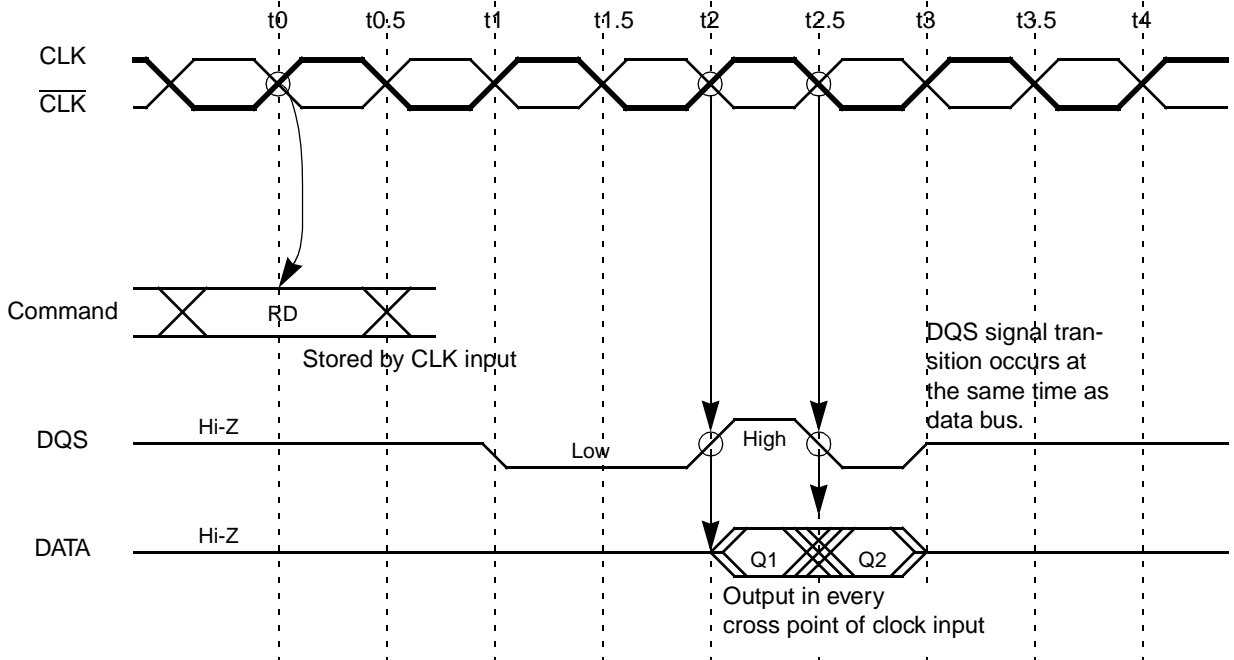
t0 t0.5 t1 t1.5 t2 t2.5 t3 t3.5 t4

CLK
$\overline{CLK}$

Command
RD
Stored by CLK input

DQS signal transition occurs at the same time as data bus.

DQS
Hi-Z
Low
High

DATA
Hi-Z
Q1
Q2

Output in every cross point of clock input